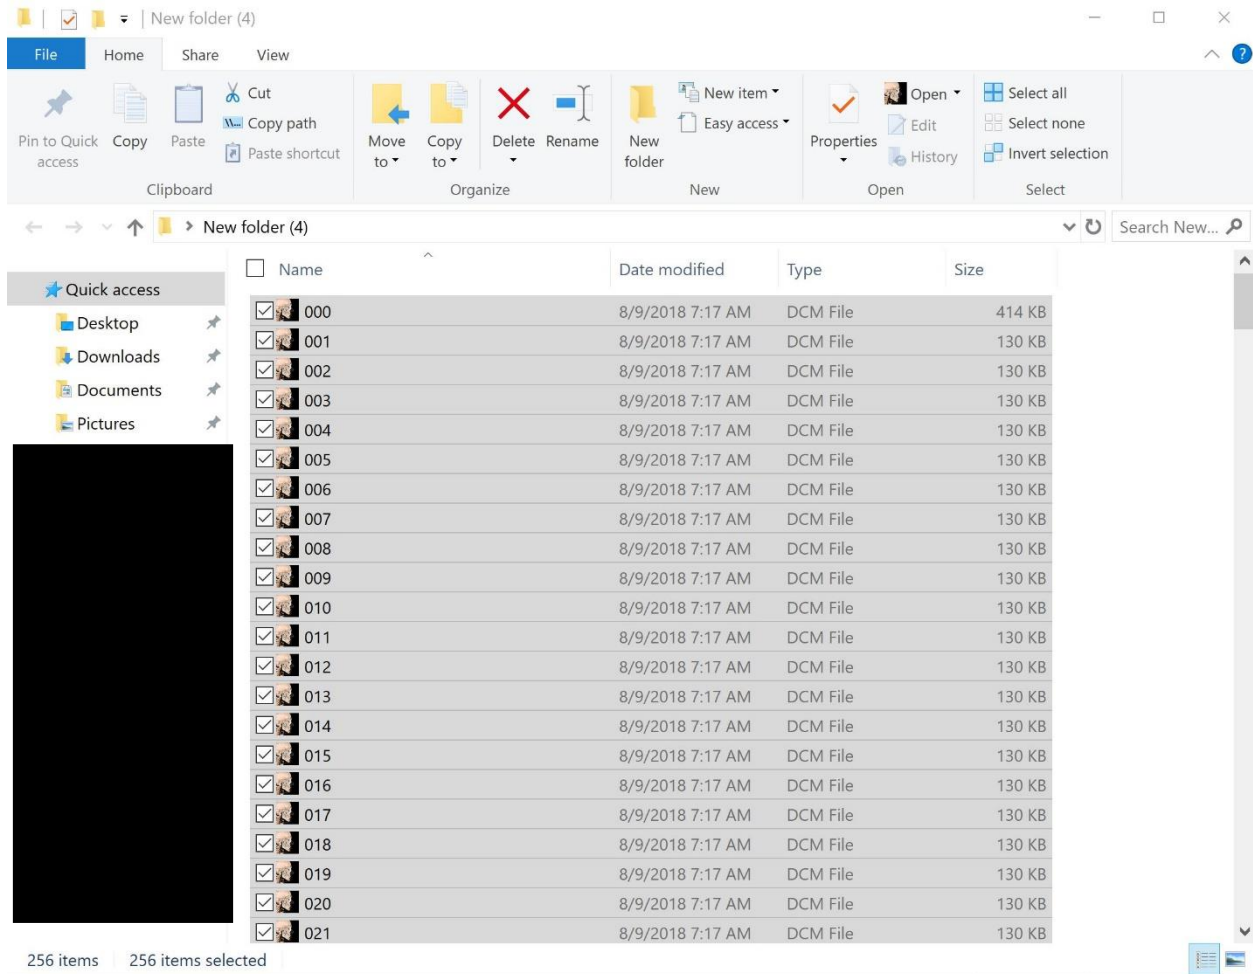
New folder (4)

File Home Share View

Pin to Quick access Copy Paste Cut Copy path Paste shortcut
Clipboard

Move to Copy to Delete Rename
Organize

New folder New item Easy access
New

Properties Open Edit History
Open

Select all Select none Invert selection
Select

New folder (4)

Search New...

Quick access
Desktop
Downloads
Documents
Pictures

| Name | Date modified | Type | Size |
|---|---|---|---|
| 000 | 8/9/2018 7:17 AM | DCM File | 414 KB |
| 001 | 8/9/2018 7:17 AM | DCM File | 130 KB |
| 002 | 8/9/2018 7:17 AM | DCM File | 130 KB |
| 003 | 8/9/2018 7:17 AM | DCM File | 130 KB |
| 004 | 8/9/2018 7:17 AM | DCM File | 130 KB |
| 005 | 8/9/2018 7:17 AM | DCM File | 130 KB |
| 006 | 8/9/2018 7:17 AM | DCM File | 130 KB |
| 007 | 8/9/2018 7:17 AM | DCM File | 130 KB |
| 008 | 8/9/2018 7:17 AM | DCM File | 130 KB |
| 009 | 8/9/2018 7:17 AM | DCM File | 130 KB |
| 010 | 8/9/2018 7:17 AM | DCM File | 130 KB |
| 011 | 8/9/2018 7:17 AM | DCM File | 130 KB |
| 012 | 8/9/2018 7:17 AM | DCM File | 130 KB |
| 013 | 8/9/2018 7:17 AM | DCM File | 130 KB |
| 014 | 8/9/2018 7:17 AM | DCM File | 130 KB |
| 015 | 8/9/2018 7:17 AM | DCM File | 130 KB |
| 016 | 8/9/2018 7:17 AM | DCM File | 130 KB |
| 017 | 8/9/2018 7:17 AM | DCM File | 130 KB |
| 018 | 8/9/2018 7:17 AM | DCM File | 130 KB |
| 019 | 8/9/2018 7:17 AM | DCM File | 130 KB |
| 020 | 8/9/2018 7:17 AM | DCM File | 130 KB |
| 021 | 8/9/2018 7:17 AM | DCM File | 130 KB |

256 items 256 items selected